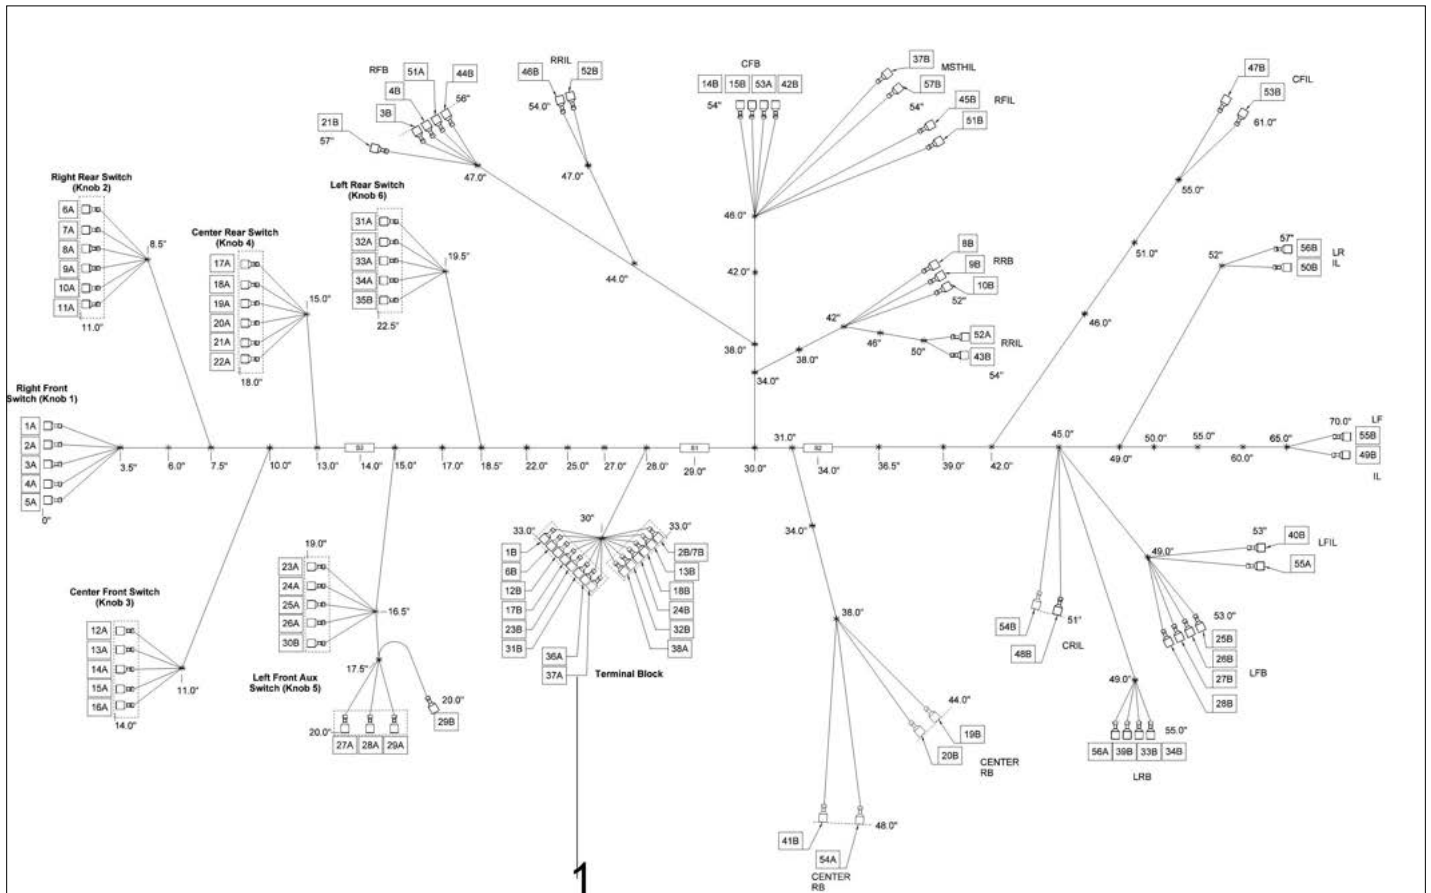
Right Rear Switch (Knob 2)
6A
7A
8A
9A
10A
11A
8.5"
11.0"

Center Rear Switch (Knob 4)
17A
18A
19A
20A
21A
22A
15.0"
18.0"

RFB
51A
44B
4B
3B
56"
21B
57"
47.0"

Left Rear Switch (Knob 6)
31A
32A
33A
34A
35B
19.5"
22.5"

RRIL
46B
52B
54.0"
47.0"
44.0"

CFB
14B
15B
53A
42B
54"
46.0"
42.0"
38.0"
34.0"

37B
MSTHIL
57B
54"
45B
RFIL
51B

8B
RRB
9B
10B
52"
42"
46"
50"
52A
RRIL
43B
54"
38.0"

47B
CFIL
53B
61.0"
55.0"
51.0"
46.0"

52"
57"
56B
LR
50B
IL

Right Front Switch (Knob 1)
1A
2A
3A
4A
5A
0"
3.5"
6.0"
7.5"
10.0"
13.0"
S3
14.0"
15.0"
17.0"
18.5"
22.0"
25.0"
27.0"
28.0"
S1
29.0"
30.0"
31.0"
S2
34.0"
36.5"
39.0"
42.0"
45.0"
49.0"
50.0"
55.0"
60.0"
65.0"
70.0"
LF
55B
49B
IL

Center Front Switch (Knob 3)
12A
13A
14A
15A
16A
11.0"
14.0"

19.0"
23A
24A
25A
26A
30B
16.5"
17.5"
Left Front Aux Switch (Knob 5)
20.0"
29B
20.0"
27A
28A
29A

30"
33.0"
33.0"
1B
6B
12B
17B
23B
31B
36A
37A
Terminal Block
2B/7B
13B
18B
24B
32B
38A

1

34.0"
38.0"
44.0"
19B
20B
CENTER RB
41B
48.0"
54A
CENTER RB

54B
51"
48B
CRIL

49.0"
53"
40B
LFIL
55A
53.0"
25B
26B
27B
LFB
28B
49.0"
55.0"
56A
39B
33B
34B
LRB